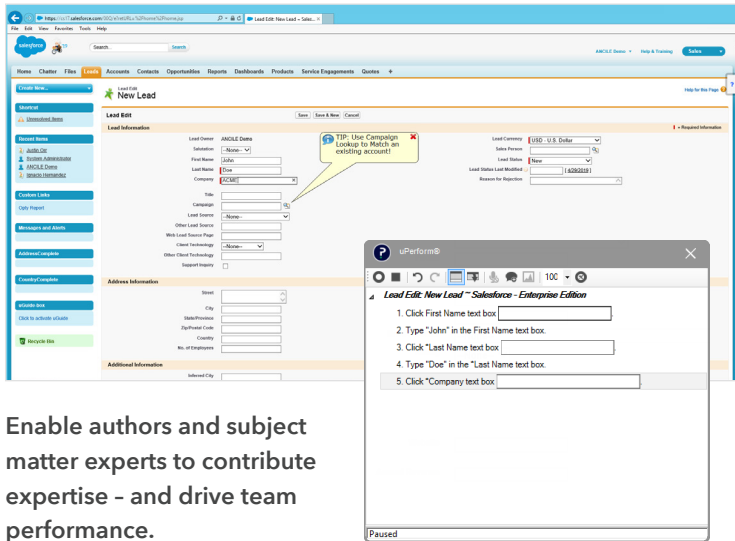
https://cs17.salesforce.com/00Q/e?retURL=%2Fhome%2Fhome.jsp
Lead Edit: New Lead ~ Sales...
File Edit View Favorites Tools Help

salesforce
Search...
Search
ANCILE Demo
Help & Training
Sales

Home Chatter Files Leads Accounts Contacts Opportunities Reports Dashboards Products Service Engagements Quotes +

Create New...
Shortcut
Unresolved Items
Recent Items
Justin Orr
System Administrator
ANCILE Demo
Ignacio Hernandez
Custom Links
Cpty Report
Messages and Alerts
AddressComplete
CountryComplete
eGuide box
Click to activate eGuide
Recycle Bin

Lead Edit
New Lead
Help for this Page

Lead Edit
Save Save & New Cancel
Lead Information
= Required Information
Lead Owner ANCILE Demo
Salutation --None--
First Name John
Last Name Doe
Company ACME
Title
Campaign
Lead Source --None--
Other Lead Source
Web Lead Source Page
Client Technology --None--
Other Client Technology
Support Inquiry
Lead Currency USD - U.S. Dollar
Sales Person
Lead Status New
Lead Status Last Modified [4/29/2019]
Reason for Rejection

TIP: Use Campaign Lookup to Match an existing account!

Address Information
Street
City
State/Province
Zip/Postal Code
Country
No. of Employees
Additional Information
Inferred City

uPerform®
100
Lead Edit: New Lead ~ Salesforce - Enterprise Edition
1. Click First Name text box
2. Type "John" in the First Name text box.
3. Click *Last Name text box
4. Type "Doe" in the *Last Name text box.
5. Click *Company text box
Paused

Enable authors and subject matter experts to contribute expertise – and drive team performance.